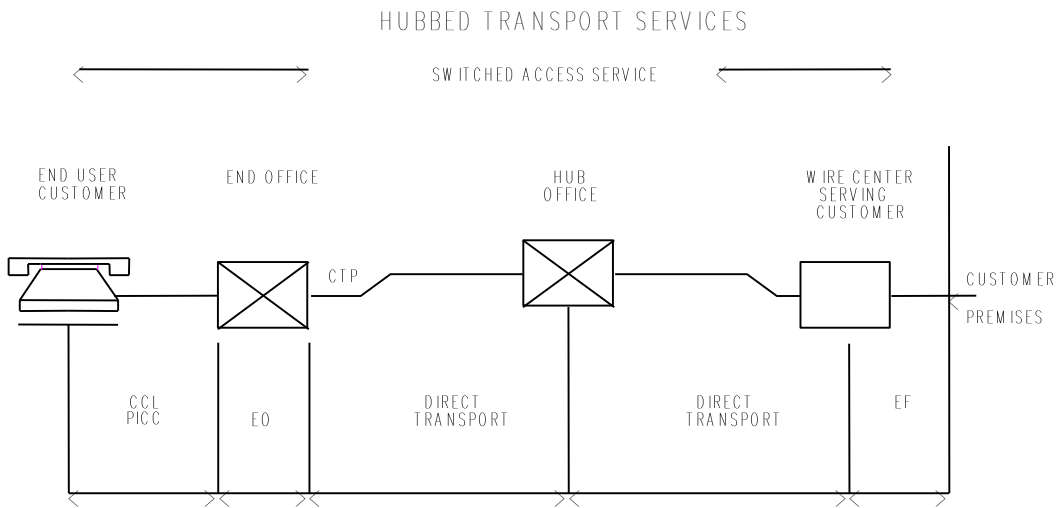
HUBBED TRANSPORT SERVICES

SWITCHED ACCESS SERVICE

END USER CUSTOMER

END OFFICE

HUB OFFICE

WIRE CENTER SERVING CUSTOMER

CTP

CUSTOMER PREMISES

CCL PICC

EO

DIRECT TRANSPORT

DIRECT TRANSPORT

EF